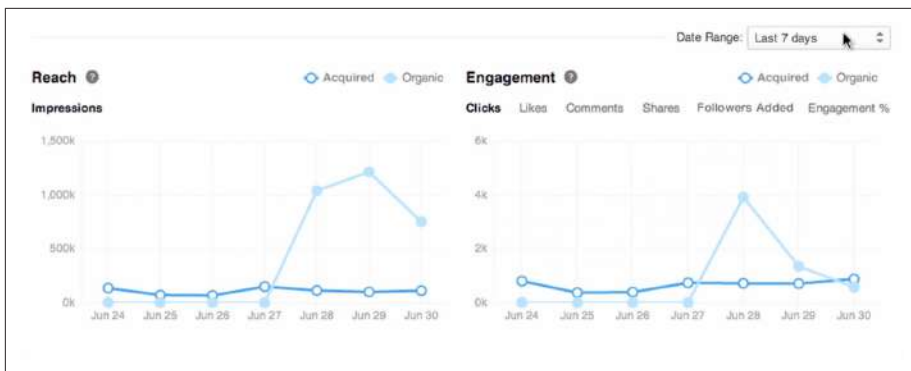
Date Range: Last 7 days

Reach
Acquired Organic
Impressions
1,500k
1,000k
500k
0k
Jun 24 Jun 25 Jun 26 Jun 27 Jun 28 Jun 29 Jun 30

Engagement
Acquired Organic
Clicks Likes Comments Shares Followers Added Engagement %
6k
4k
2k
0k
Jun 24 Jun 25 Jun 26 Jun 27 Jun 28 Jun 29 Jun 30